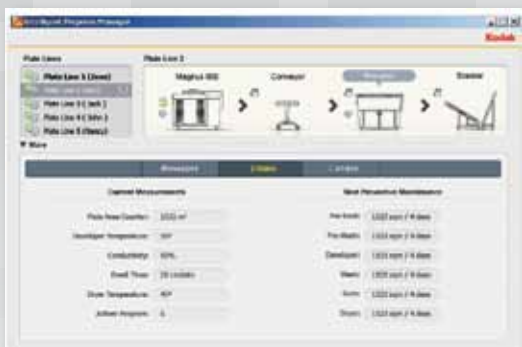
Kodak

Plate Lines

Plate Line 1 (Jane)

Plate Line 2

Plate Line 3 (Jack 1)

Plate Line 4 (John 2)

Plate Line 5 (Betty)

More

Plate Line 2

Magnus 800

Conveyor

Processor

Stacker

Messages

Status

Controls

Current Measurements

Plate Area Counter: 1000 m²

Developer Temperature: 75F

Conductivity: 50ML

Dwell Time: 20 Seconds

Dryer Temperature: 40F

Activator Program: 5

Next Preventive Maintenance

Pre-heat: 1000 sqm / 4 days

Pre-Wash: 1000 sqm / 4 days

Developer: 1000 sqm / 4 days

Wash: 1000 sqm / 4 days

Gum: 1000 sqm / 4 days

Dryer: 1000 sqm / 4 days